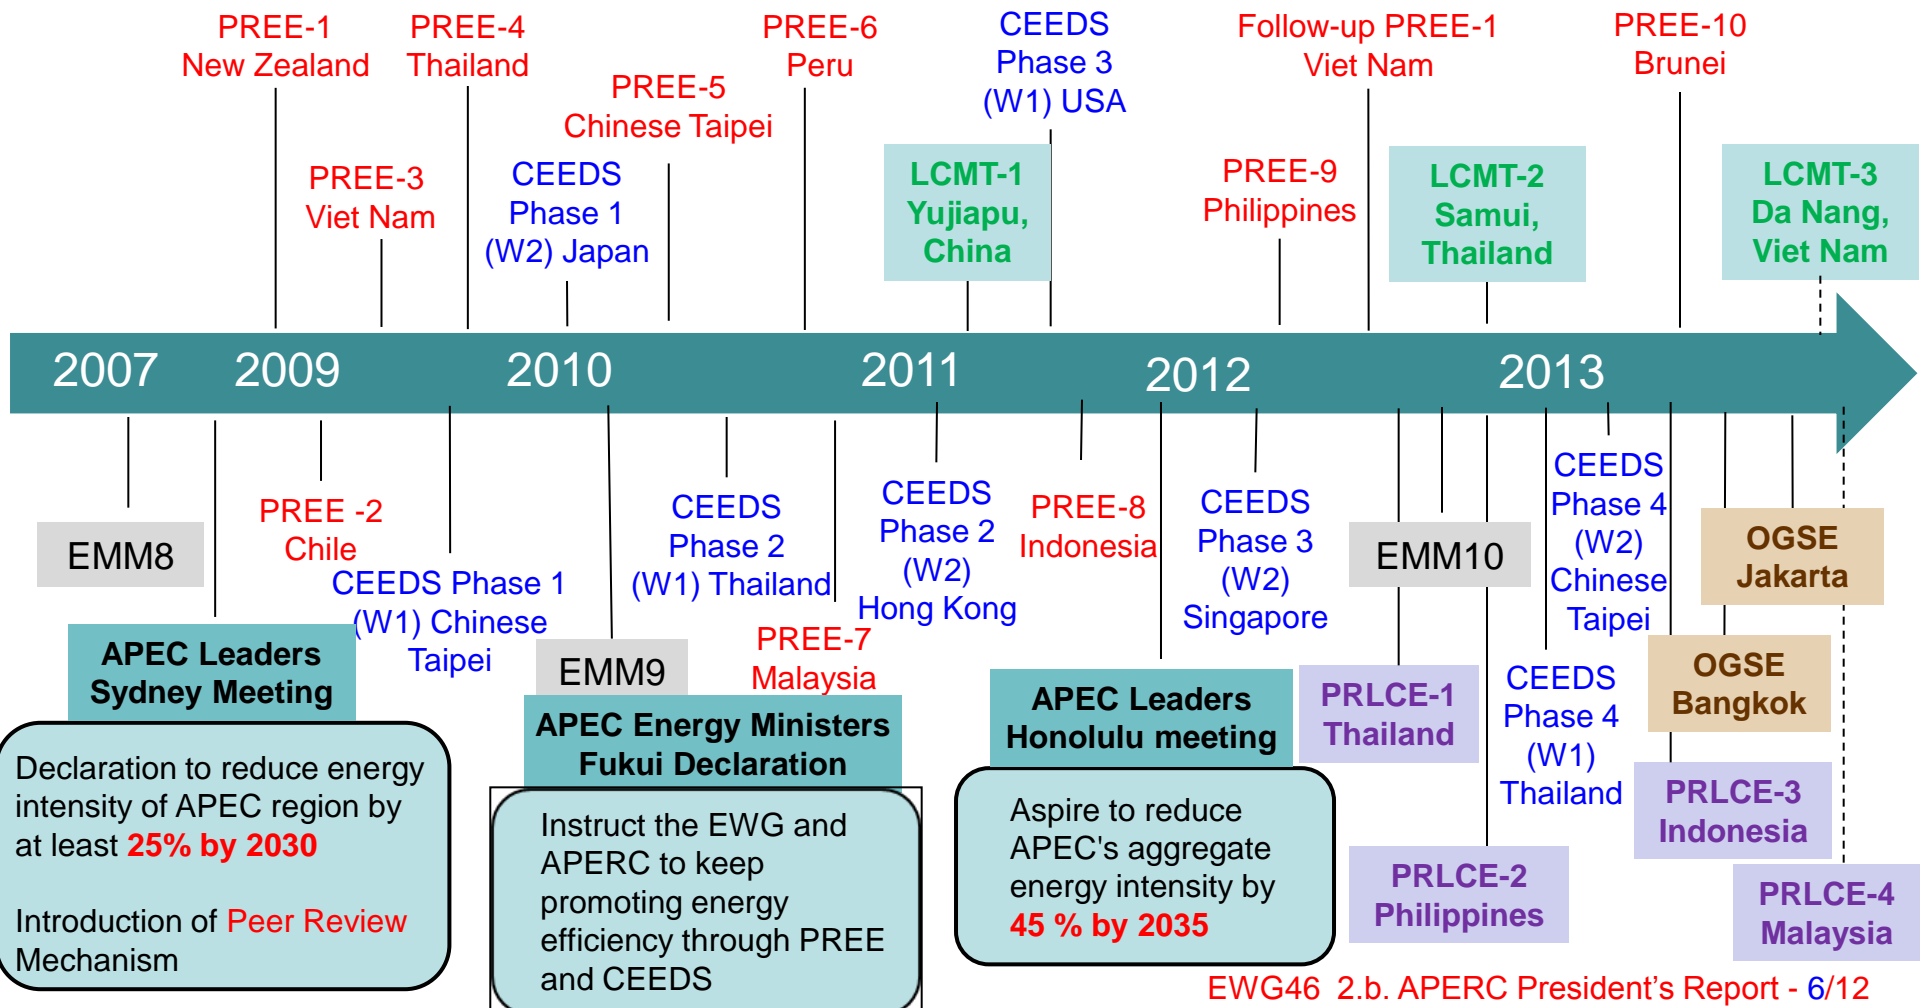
PREE-1
New Zealand

PREE-4
Thailand

PREE-6
Peru

CEEDS
Phase 3
(W1) USA

Follow-up PREE-1
Viet Nam

PREE-10
Brunei

PREE-5
Chinese Taipei

PREE-3
Viet Nam

CEEDS
Phase 1
(W2) Japan

LCMT-1
Yujiapu,
China

PREE-9
Philippines

LCMT-2
Samui,
Thailand

LCMT-3
Da Nang,
Viet Nam

2007 2009 2010 2011 2012 2013

EMM8

PREE -2
Chile

CEEDS Phase 1
(W1) Chinese
Taipei

CEEDS
Phase 2
(W1) Thailand

CEEDS
Phase 2
(W2)
Hong Kong

PREE-8
Indonesia

CEEDS
Phase 3
(W2)
Singapore

EMM10

CEEDS
Phase 4
(W2)
Chinese
Taipei

OGSE
Jakarta

APEC Leaders
Sydney Meeting

Declaration to reduce energy intensity of APEC region by at least 25% by 2030

Introduction of Peer Review Mechanism

EMM9

PREE-7
Malaysia

APEC Energy Ministers
Fukui Declaration

Instruct the EWG and APERC to keep promoting energy efficiency through PREE and CEEDS

APEC Leaders
Honolulu meeting

Aspire to reduce APEC's aggregate energy intensity by 45 % by 2035

PRLCE-1
Thailand

CEEDS
Phase 4
(W1)
Thailand

OGSE
Bangkok

PRLCE-3
Indonesia

PRLCE-2
Philippines

PRLCE-4
Malaysia

EWG46 2.b. APERC President’s Report - 6/12